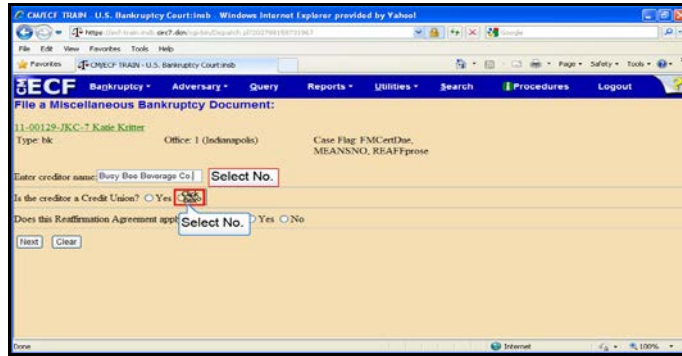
CM/ECF TRAIN U.S. Bankruptcy Court:insb - Windows Internet Explorer provided by Yahoo!

https://ecf-train.insb.uscourts.gov/cgi-bin/Dispatch.pl?

Google

File Edit View Favorites Tools Help

Favorites CM/ECF TRAIN - U.S. Bankruptcy Court:insb

Page Safety Tools

ECF Bankruptcy Adversary Query Reports Utilities Search Procedures Logout

File a Miscellaneous Bankruptcy Document:

11-00129-JKC-7 Katie Kritter

Type: bk Office: 1 (Indianapolis) Case Flag: FMCertDue, MEANSNO, REAFFprose

Enter creditor name: Busy Bee Beverage Co. Select No.

Is the creditor a Credit Union? ○ Yes ○ No

Select No.

Does this Reaffirmation Agreement app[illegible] ○ Yes ○ No

Next Clear

Done Internet 100%